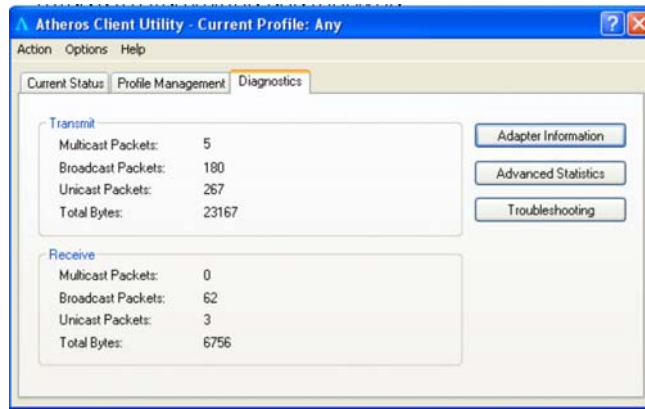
Atheros Client Utility - Current Profile: Any

Action Options Help

Current Status | Profile Management | Diagnostics

Transmit

| | |
|---|---|
| Multicast Packets: | 5 |
| Broadcast Packets: | 180 |
| Unicast Packets: | 267 |
| Total Bytes: | 23167 |

Receive

| | |
|---|---|
| Multicast Packets: | 0 |
| Broadcast Packets: | 62 |
| Unicast Packets: | 3 |
| Total Bytes: | 6756 |

Adapter Information

Advanced Statistics

Troubleshooting